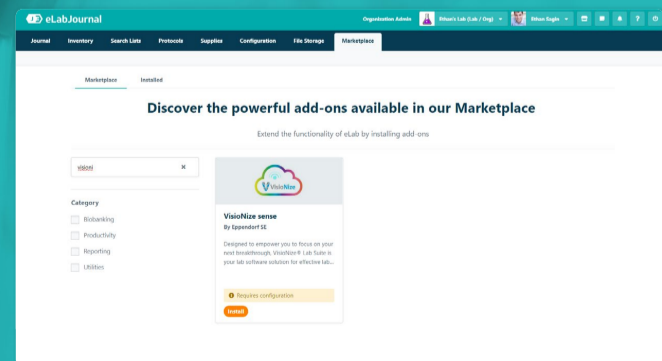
eLabJournal

Organization Admin | Bihan's Lab (Lab / Org) | Bihan Eagle

Journal | Inventory | Search Lists | Protocols | Supplies | Configuration | File Storage | Marketplace

Marketplace | Installed

Discover the powerful add-ons available in our Marketplace

Extend the functionality of eLab by installing add-ons

vision ×

Category

Biobanking

Productivity

Reporting

Utilities

VisioNize

VisioNize sense

By Eppendorf SE

Designed to empower you to focus on your next breakthrough, VisioNize® Lab Suite is your lab software solution for effective lab...

Requires configuration

Install